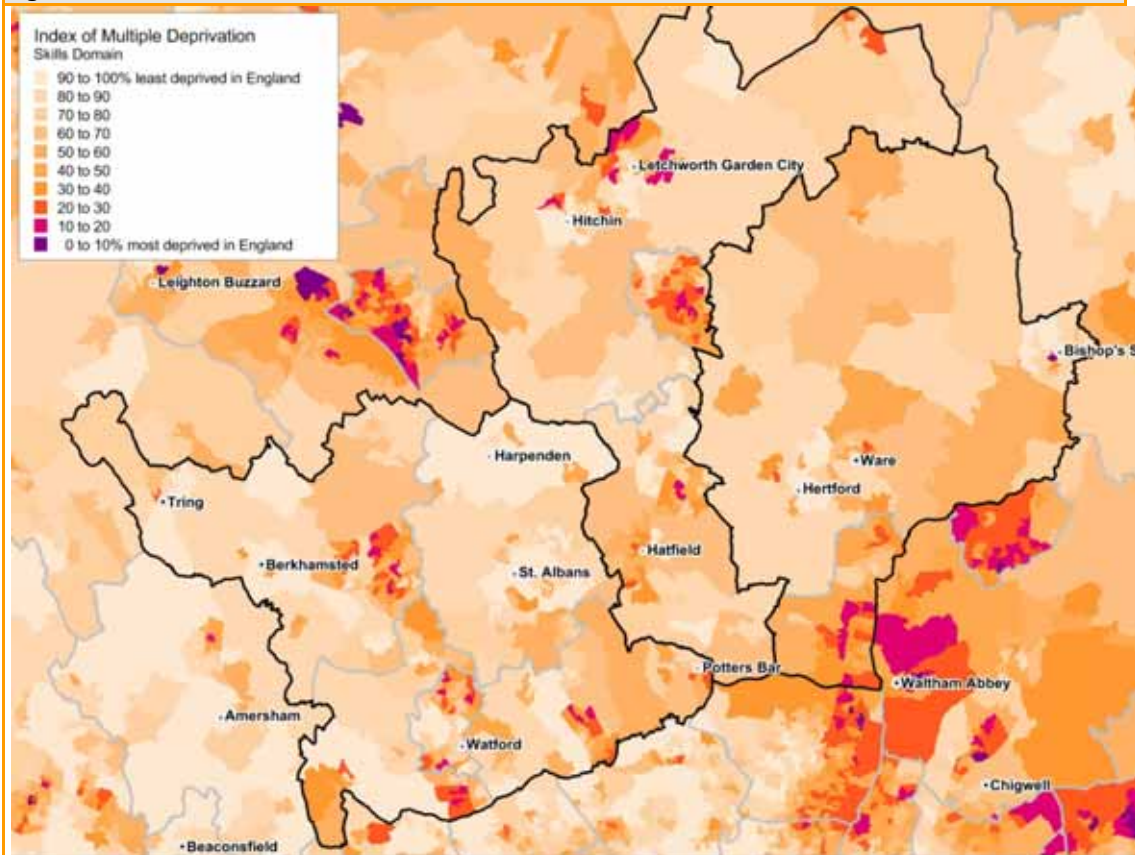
Index of Multiple Deprivation
Skills Domain
90 to 100% least deprived in England
80 to 90
70 to 80
60 to 70
50 to 60
40 to 50
30 to 40
20 to 30
10 to 20
0 to 10% most deprived in England

Letchworth Garden City
Hitchin
Leighton Buzzard
Bishop's S
Harpenden
Ware
Hertford
Tring
Berkhamsted
Hatfield
St. Albans
Potters Bar
Waltham Abbey
Amersham
Watford
Chigwell
Beaconsfield